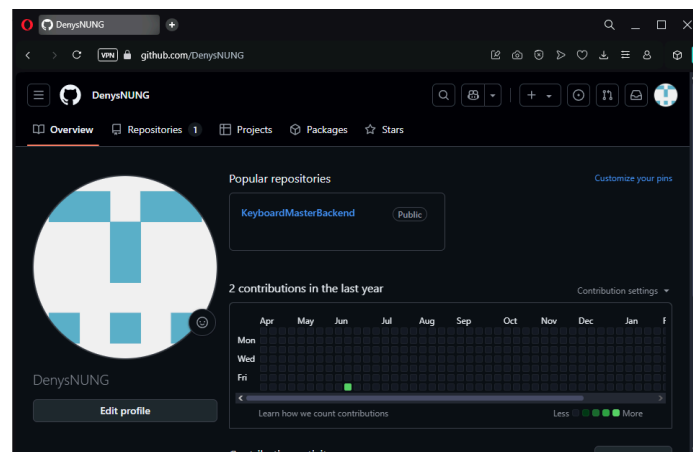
DenysNUNG

VPN github.com/DenysNUNG

DenysNUNG

Overview Repositories 1 Projects Packages Stars

Popular repositories

Customize your pins

KeyboardMasterBackend Public

2 contributions in the last year

Contribution settings

Apr May Jun Jul Aug Sep Oct Nov Dec Jan F

Mon
Wed
Fri

Learn how we count contributions

Less More

DenysNUNG

Edit profile